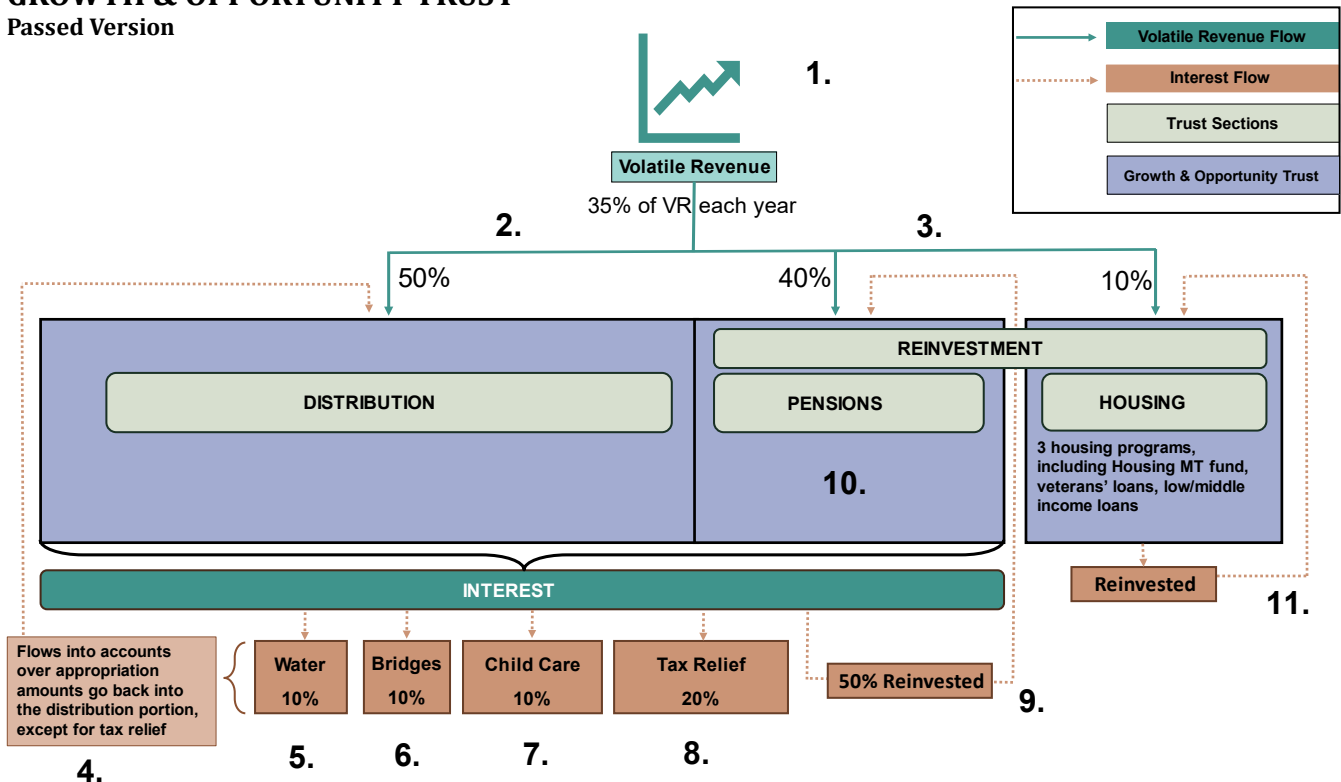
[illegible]
Passed Version

Volatile Revenue Flow
Interest Flow
Trust Sections
Growth & Opportunity Trust

1.

Volatile Revenue
35% of VR each year

2.

3.

50%

40%

10%

REINVESTMENT

DISTRIBUTION

PENSIONS

HOUSING

3 housing programs, including Housing MT fund, veterans' loans, low/middle income loans

10.

INTEREST

Reinvested

11.

Flows into accounts over appropriation amounts go back into the distribution portion, except for tax relief

4.

Water 10%

Bridges 10%

Child Care 10%

Tax Relief 20%

50% Reinvested

9.

5.

6.

7.

8.